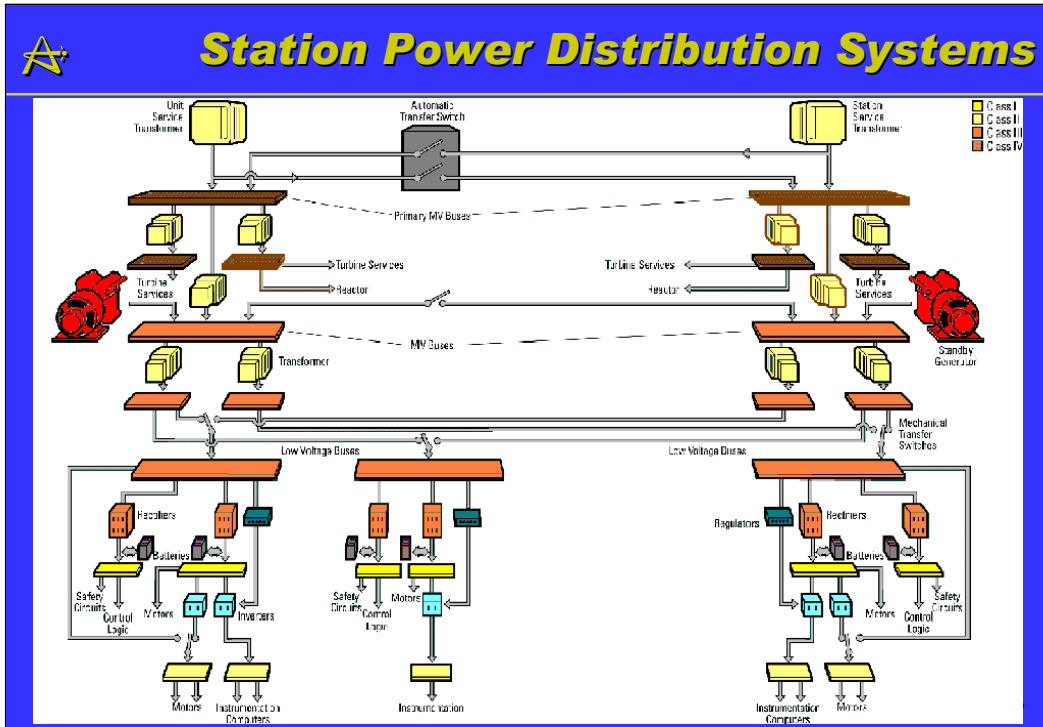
Station Power Distribution Systems

Unit Service Transformer

Automatic Transfer Switch

Station Service Transformer

Class I
Class II
Class III
Class IV

Primary MV Buses

Turbine Services

Reactor

Turbine Services

Turbine Services

Reactor

Turbine Services

MV Buses

Transformer

Standby Generator

Mechanical Transfer Switches

Low Voltage Buses

Low Voltage Buses

Rectifiers

Batteries

Safety Circuits

Control Logic

Motors

Inverters

Motors

Instrumentation Computers

Safety Circuits

Control Logic

Motors

Instrumentation

Regulators

Rectifiers

Batteries

Motors

Control Logic

Safety Circuits

Instrumentation Computers

Motors